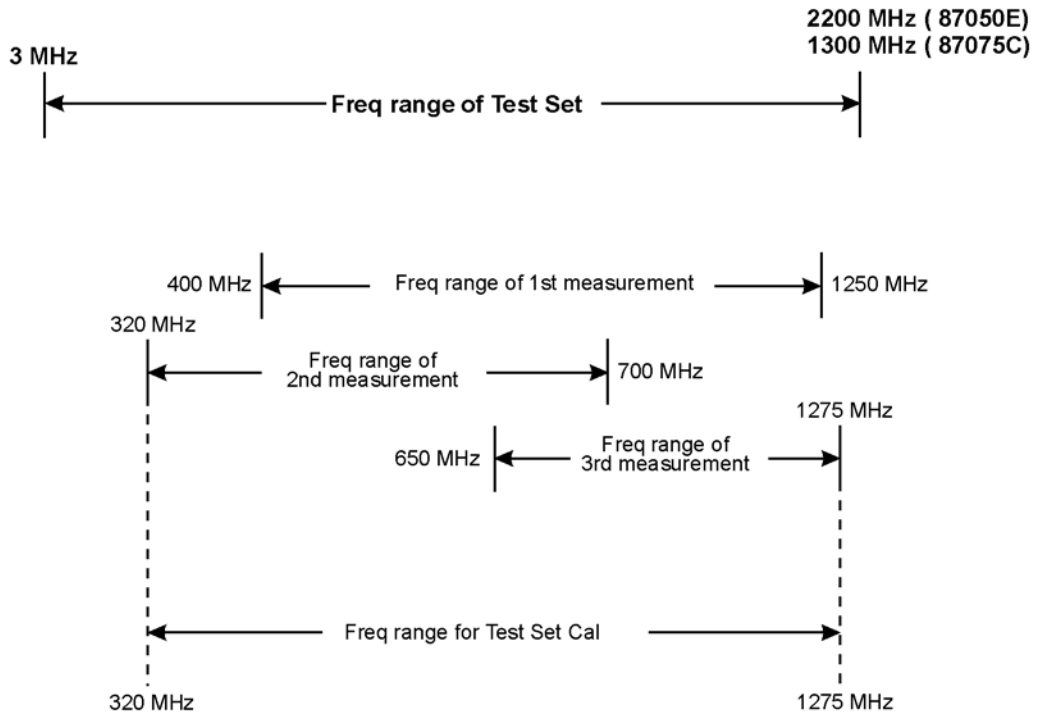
2200 MHz ( 87050E)
1300 MHz ( 87075C)

3 MHz

Freq range of Test Set

400 MHz

Freq range of 1st measurement

1250 MHz

320 MHz

Freq range of 2nd measurement

700 MHz

1275 MHz

650 MHz

Freq range of 3rd measurement

Freq range for Test Set Cal

320 MHz

1275 MHz